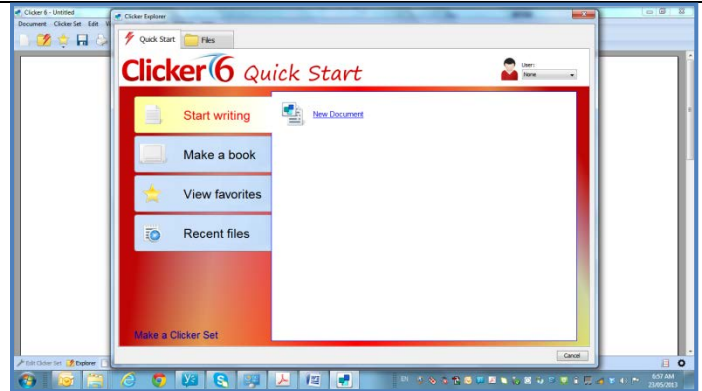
Clicker 6 - Untitled
Document Clicker Set Edit V
Clicker Explorer
Quick Start
Files
Clicker 6 Quick Start
User:
None
Start writing
Make a book
View favorites
Recent files
New Document
Make a Clicker Set
Cancel
Edit Clicker Set
Explorer
EN
6:57 AM
21/05/2013